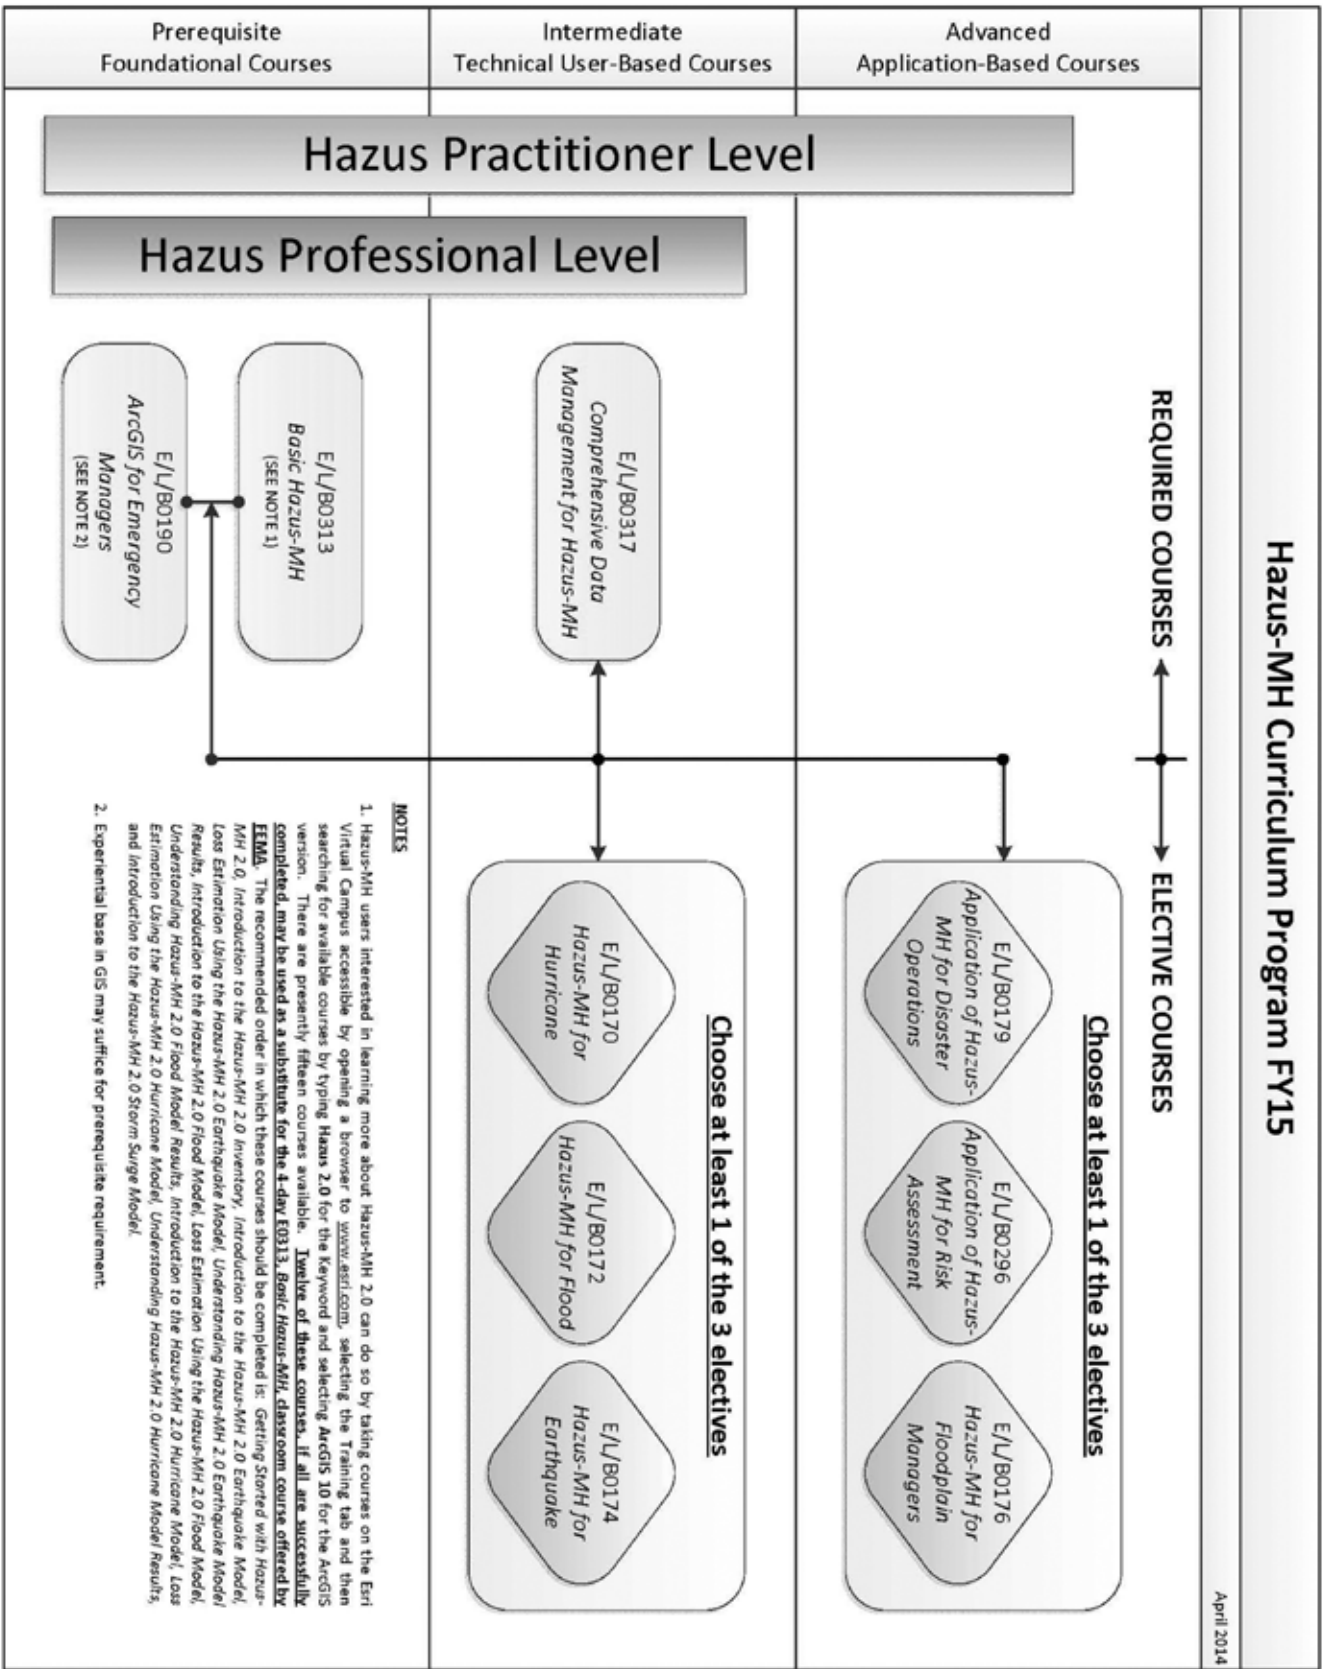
Hazus-MH Curriculum Program FY15

April 2014

Prerequisite Foundational Courses

Intermediate Technical User-Based Courses

Advanced Application-Based Courses

Hazus Practitioner Level

Hazus Professional Level

REQUIRED COURSES

ELECTIVE COURSES

E/L/B0313
Basic Hazus-MH
(SEE NOTE 1)

E/L/B0190
ArcGIS for Emergency Managers
(SEE NOTE 2)

E/L/B0317
Comprehensive Data Management for Hazus-MH

Choose at least 1 of the 3 electives

E/L/B0170
Hazus-MH for Hurricane

E/L/B0172
Hazus-MH for Flood

E/L/B0174
Hazus-MH for Earthquake

Choose at least 1 of the 3 electives

E/L/B0179
Application of Hazus-MH for Disaster Operations

E/L/B0296
Application of Hazus-MH for Risk Assessment

E/L/B0176
Hazus-MH for Floodplain Managers

NOTES

1. Hazus-MH users interested in learning more about Hazus-MH 2.0 can do so by taking courses on the Esri Virtual Campus accessible by opening a browser to www.esri.com, selecting the Training tab and then searching for available courses by typing Hazus 2.0 for the Keyword and selecting ArcGIS 10 for the ArcGIS version. There are presently fifteen courses available. Twelve of these courses, if all are successfully completed, may be used as a substitute for the 4-day E0313, Basic Hazus-MH, classroom course offered by FEMA. The recommended order in which these courses should be completed is: Getting Started with Hazus-MH 2.0, Introduction to the Hazus-MH 2.0 Inventory, Introduction to the Hazus-MH 2.0 Earthquake Model, Loss Estimation Using the Hazus-MH 2.0 Earthquake Model, Understanding Using the Hazus-MH 2.0 Earthquake Model Results, Introduction to the Hazus-MH 2.0 Flood Model, Loss Estimation Using the Hazus-MH 2.0 Flood Model, Understanding Hazus-MH 2.0 Flood Model Results, Introduction to the Hazus-MH 2.0 Hurricane Model, Loss Estimation Using the Hazus-MH 2.0 Hurricane Model, Understanding Hazus-MH 2.0 Hurricane Model Results, and Introduction to the Hazus-MH 2.0 Storm Surge Model.

2. Experiential base in GIS may suffice for prerequisite requirement.